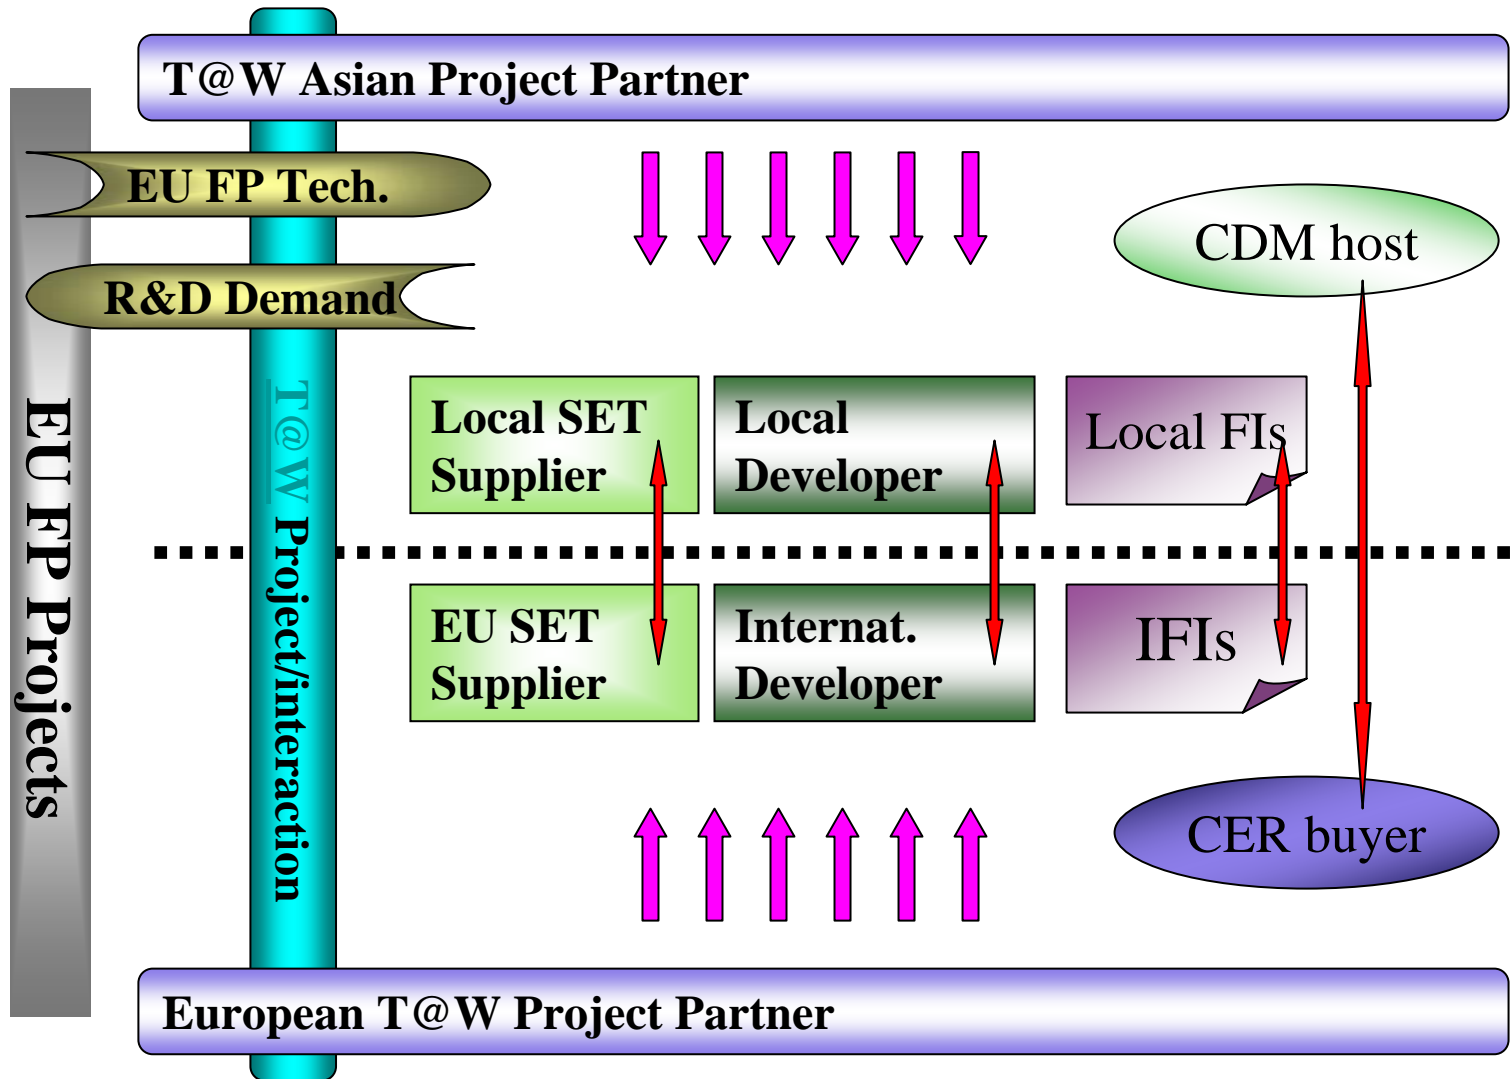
T@W Asian Project Partner

EU FP Tech.

R&D Demand

CDM host

EU FP Projects

T@W Project/interaction

Local SET Supplier

Local Developer

Local FIs

EU SET Supplier

Internat. Developer

IFIs

CER buyer

European T@W Project Partner